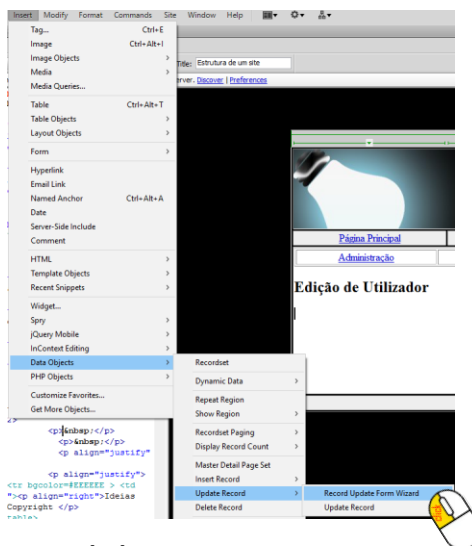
Insert Modify Format Commands Site Window Help

Tag... Ctrl+E
Image Ctrl+Alt+I
Image Objects
Media
Media Queries...
Table Ctrl+Alt+T
Table Objects
Layout Objects
Form
Hyperlink
Email Link
Named Anchor Ctrl+Alt+A
Date
Server-Side Include
Comment
HTML
Template Objects
Recent Snippets
Widget...
Spry
jQuery Mobile
InContext Editing
Data Objects
PHP Objects
Customize Favorites...
Get More Objects...

Title: Estrutura de um site
rver. Discover | Preferences

Página Principal
Administração

Edição de Utilizador

Recordset
Dynamic Data
Repeat Region
Show Region
Recordset Paging
Display Record Count
Master Detail Page Set
Insert Record
Update Record
Delete Record

Record Update Form Wizard
Update Record

<p>&nbsp;</p>
<p>&nbsp;</p>
<p align="justify"
<p align="justify">
<tr bgcolor=#EEEEEE > <td
"><p align="right">Ideias
Copyright </p>